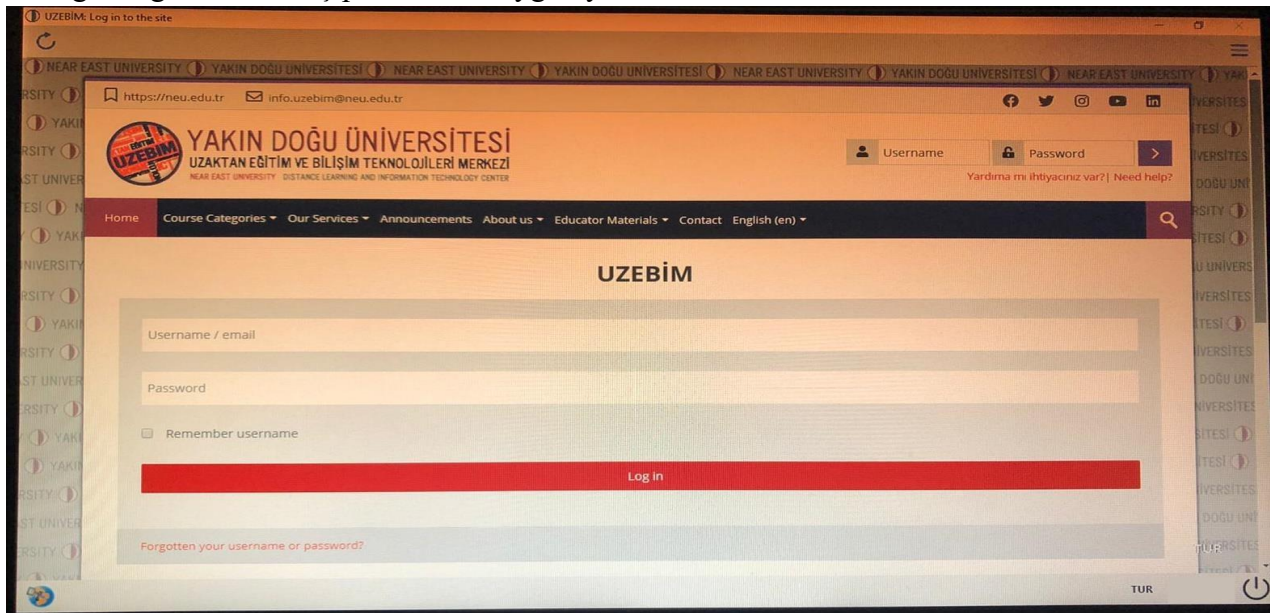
UZEBİM: Log in to the site

NEAR EAST UNIVERSITY YAKIN DOĞU ÜNİVERSİTESİ NEAR EAST UNIVERSITY YAKIN DOĞU ÜNİVERSİTESİ NEAR EAST UNIVERSITY YAKIN DOĞU ÜNİVERSİTESİ NEAR EAST UNIVERSITY

https://neu.edu.tr info.uzebim@neu.edu.tr

UZEBIM

YAKIN DOĞU ÜNİVERSİTESİ
UZAKTAN EĞİTİM VE BİLİŞİM TEKNOLOJİLERİ MERKEZİ
NEAR EAST UNIVERSITY DISTANCE LEARNING AND INFORMATION TECHNOLOGY CENTER

Username
Password
Yardıma mı ihtiyacınız var?| Need help?

Home Course Categories Our Services Announcements About us Educator Materials Contact English (en)

UZEBİM

Username / email

Password

Remember username

Log in

Forgotten your username or password?

TUR

TUR